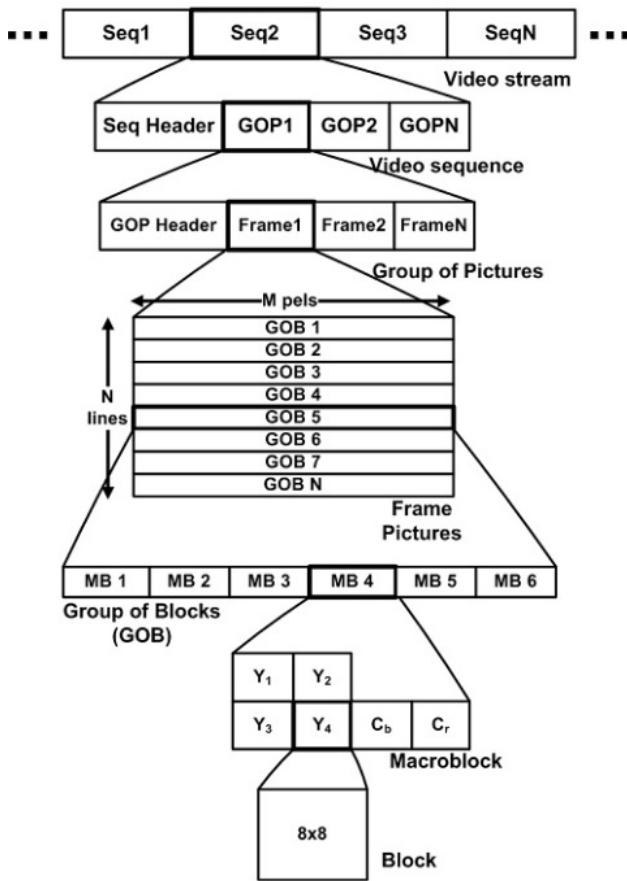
... Seq1 Seq2 Seq3 SeqN ...

Video stream

Seq Header GOP1 GOP2 GOPN

Video sequence

GOP Header Frame1 Frame2 FrameN

Group of Pictures

M pels

N lines

GOB 1
GOB 2
GOB 3
GOB 4
GOB 5
GOB 6
GOB 7
GOB N

Frame Pictures

MB 1 MB 2 MB 3 MB 4 MB 5 MB 6

Group of Blocks (GOB)

$Y_1$ $Y_2$
$Y_3$ $Y_4$ $C_b$ $C_r$

Macroblock

8x8

Block